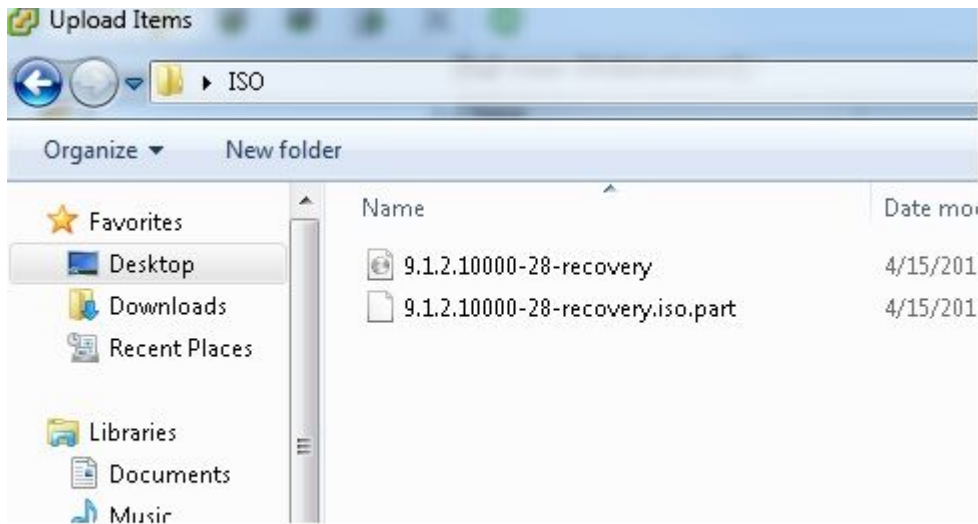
Upload Items

ISO

Organize ▾ New folder

Favorites
Desktop
Downloads
Recent Places

Libraries
Documents
Music

| Name | Date mo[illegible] |
|---|---|
| 9.1.2.10000-28-recovery | 4/15/201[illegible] |
| 9.1.2.10000-28-recovery.iso.part | 4/15/201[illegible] |